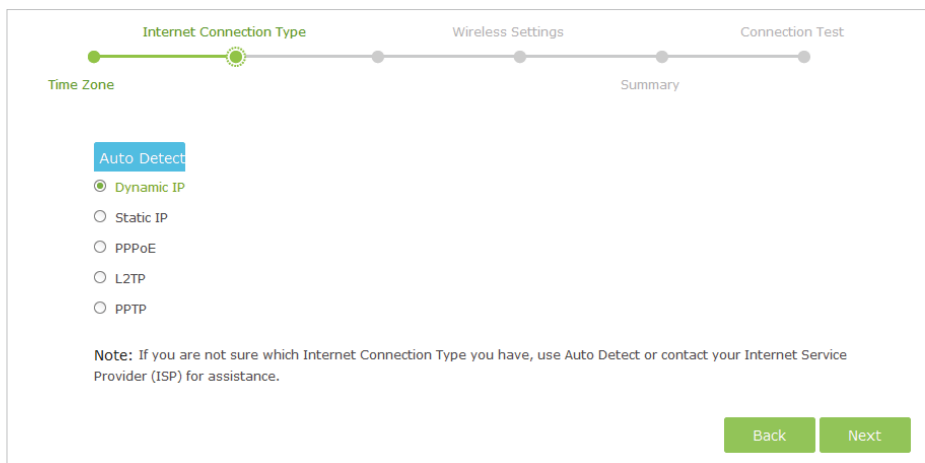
Internet Connection Type
Wireless Settings
Connection Test
Time Zone
Summary

Auto Detect
Dynamic IP
Static IP
PPPoE
L2TP
PPTP

Note: If you are not sure which Internet Connection Type you have, use Auto Detect or contact your Internet Service Provider (ISP) for assistance.

Back
Next